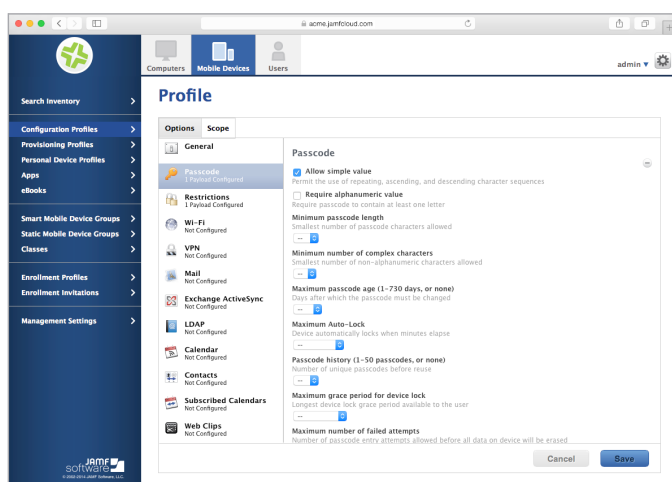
acme.jamfcloud.com

Computers Mobile Devices Users

admin ▾

Search Inventory

Configuration Profiles
Provisioning Profiles
Personal Device Profiles
Apps
eBooks

Smart Mobile Device Groups
Static Mobile Device Groups
Classes

Enrollment Profiles
Enrollment Invitations

Management Settings

JAMF software
© 2002-2014 JAMF Software, LLC.

Profile

Options Scope

General

Passcode
1 Payload Configured

Restrictions
1 Payload Configured

Wi-Fi
Not Configured

VPN
Not Configured

Mail
Not Configured

Exchange ActiveSync
Not Configured

LDAP
Not Configured

Calendar
Not Configured

Contacts
Not Configured

Subscribed Calendars
Not Configured

Web Clips
Not Configured

Passcode

Allow simple value
Permit the use of repeating, ascending, and descending character sequences

Require alphanumeric value
Require passcode to contain at least one letter

Minimum passcode length
Smallest number of passcode characters allowed
--

Minimum number of complex characters
Smallest number of non-alphanumeric characters allowed
--

Maximum passcode age (1-730 days, or none)
Days after which the passcode must be changed

Maximum Auto-Lock
Device automatically locks when minutes elapse
--

Passcode history (1-50 passcodes, or none)
Number of unique passcodes before reuse
--

Maximum grace period for device lock
Longest device lock grace period available to the user
--

Maximum number of failed attempts
Number of passcode entry attempts allowed before all data on device will be erased

Cancel Save